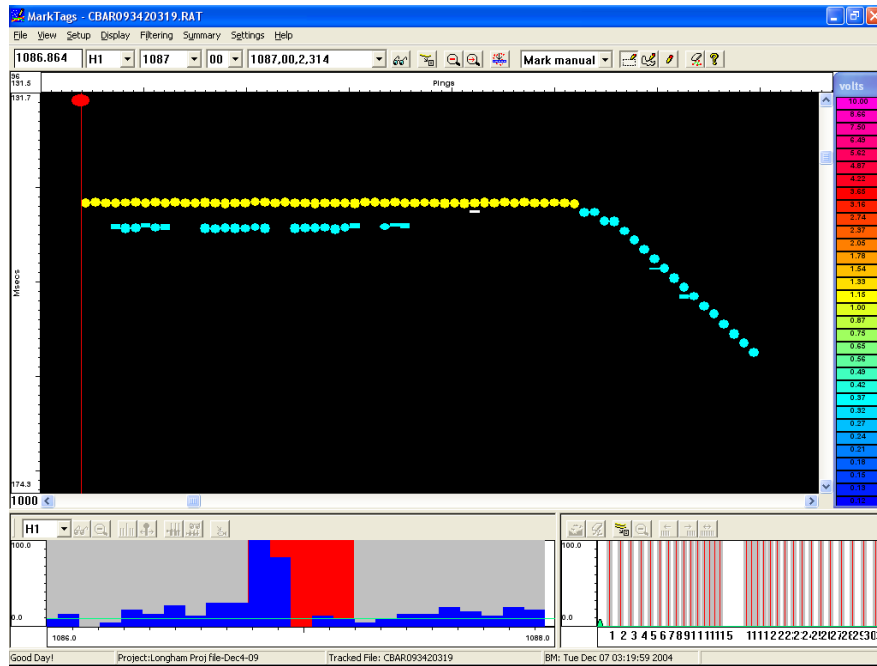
MarkTags - CBAR093420319.RAT

File View Setup Display Filtering Summary Settings Help

1086.864 H1 1087 00 1087,00,2,314 Mark manual

96
131.5

Pings

131.7

Msecs

174.3

1000

volts

10.00
8.66
7.50
6.49
5.62
4.87
4.22
3.65
3.16
2.74
2.37
2.05
1.78
1.54
1.33
1.15
1.00
0.87
0.75
0.65
0.56
0.49
0.42
0.37
0.32
0.27
0.24
0.21
0.18
0.15
0.13
0.12

H1

100.0

0.0

1086.0

1088.0

100.0

0.0

1 2 3 4 5 6 7 8 9 1 1 1 1 1 5 1 1 1 1 2 2 2 2 2 2 1 2 1 2 7 2 8 2 9 3 0

Good Day! Project:Longham Proj file-Dec4-09 Tracked File: CBAR093420319 BM: Tue Dec 07 03:19:59 2004